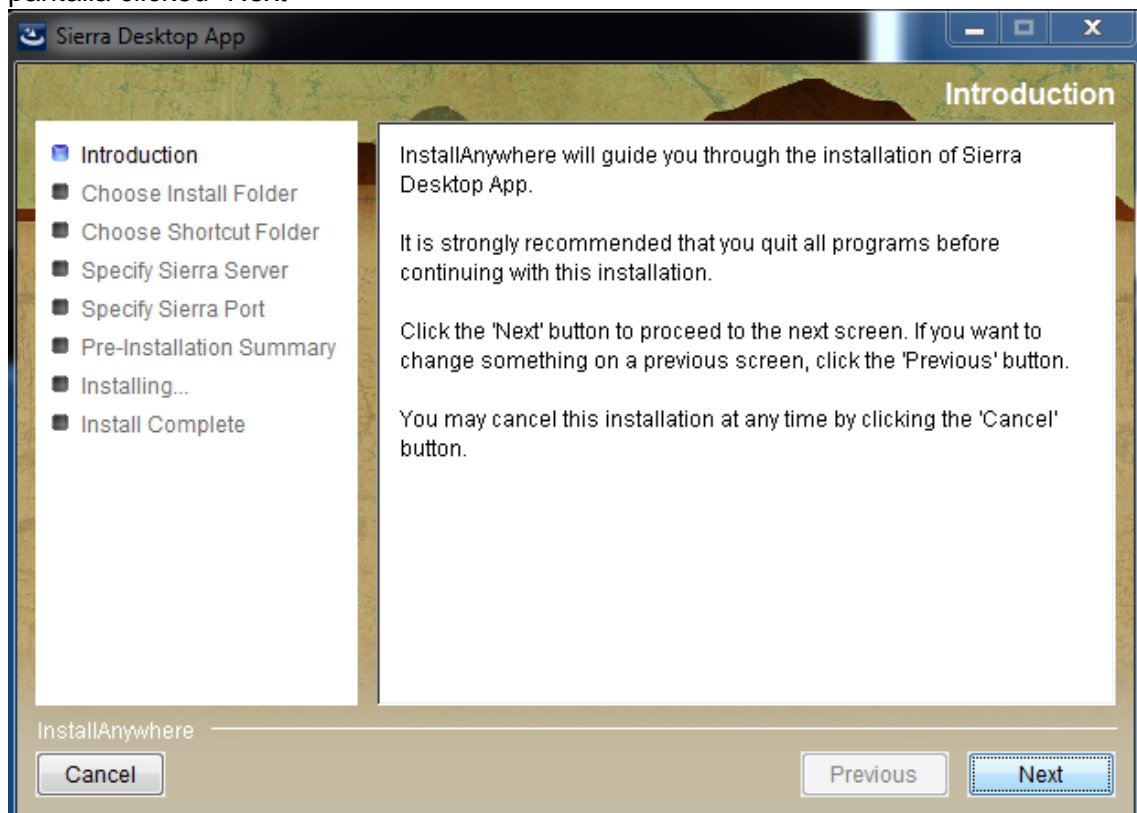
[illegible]

Sierra Desktop App

Introduction

Introduction
Choose Install Folder
Choose Shortcut Folder
Specify Sierra Server
Specify Sierra Port
Pre-Installation Summary
Installing...
Install Complete

InstallAnywhere will guide you through the installation of Sierra Desktop App.

It is strongly recommended that you quit all programs before continuing with this installation.

Click the 'Next' button to proceed to the next screen. If you want to change something on a previous screen, click the 'Previous' button.

You may cancel this installation at any time by clicking the 'Cancel' button.

InstallAnywhere

Cancel

Previous

Next